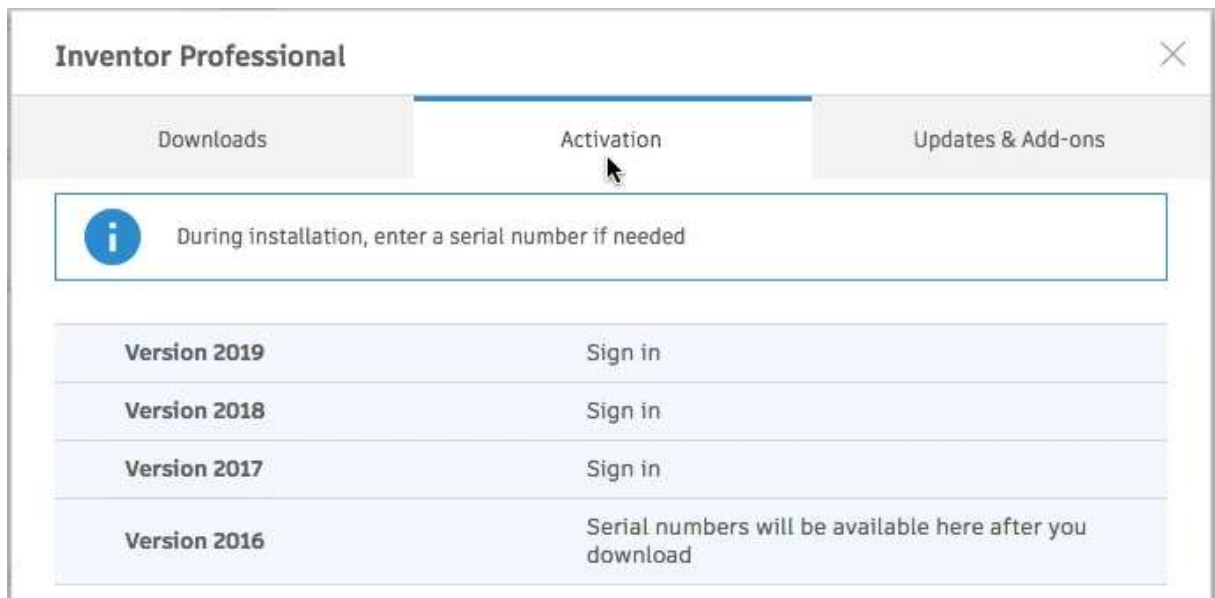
Inventor Professional

Downloads | Activation | Updates & Add-ons

During installation, enter a serial number if needed

| Version 2019 | Sign in |
|---|---|
| Version 2018 | Sign in |
| Version 2017 | Sign in |
| Version 2016 | Serial numbers will be available here after you download |